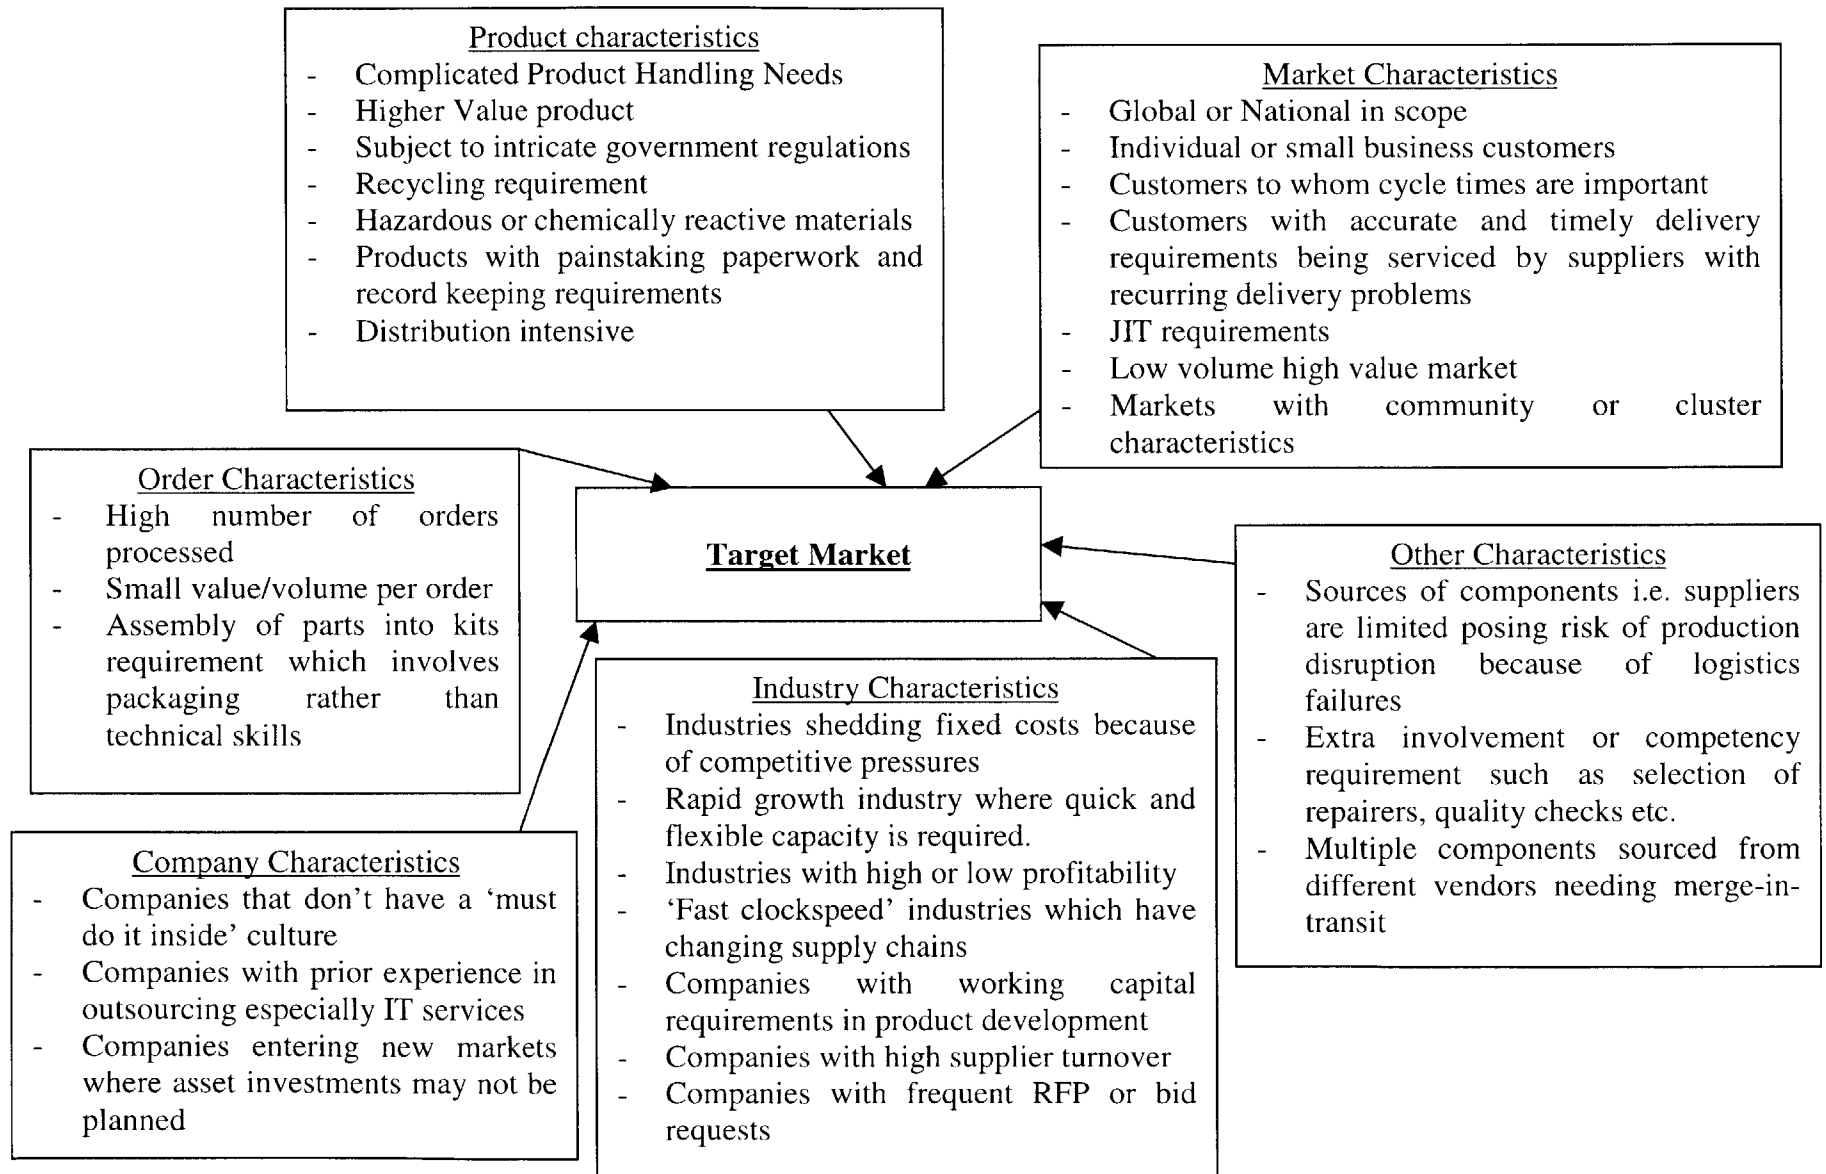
Product characteristics
- Complicated Product Handling Needs
- Higher Value product
- Subject to intricate government regulations
- Recycling requirement
- Hazardous or chemically reactive materials
- Products with painstaking paperwork and record keeping requirements
- Distribution intensive

Market Characteristics
- Global or National in scope
- Individual or small business customers
- Customers to whom cycle times are important
- Customers with accurate and timely delivery requirements being serviced by suppliers with recurring delivery problems
- JIT requirements
- Low volume high value market
- Markets with community or cluster characteristics

Order Characteristics
- High number of orders processed
- Small value/volume per order
- Assembly of parts into kits requirement which involves packaging rather than technical skills

Target Market

Other Characteristics
- Sources of components i.e. suppliers are limited posing risk of production disruption because of logistics failures
- Extra involvement or competency requirement such as selection of repairers, quality checks etc.
- Multiple components sourced from different vendors needing merge-in-transit

Industry Characteristics
- Industries shedding fixed costs because of competitive pressures
- Rapid growth industry where quick and flexible capacity is required.
- Industries with high or low profitability
- 'Fast clockspeed' industries which have changing supply chains
- Companies with working capital requirements in product development
- Companies with high supplier turnover
- Companies with frequent RFP or bid requests

Company Characteristics
- Companies that don't have a 'must do it inside' culture
- Companies with prior experience in outsourcing especially IT services
- Companies entering new markets where asset investments may not be planned